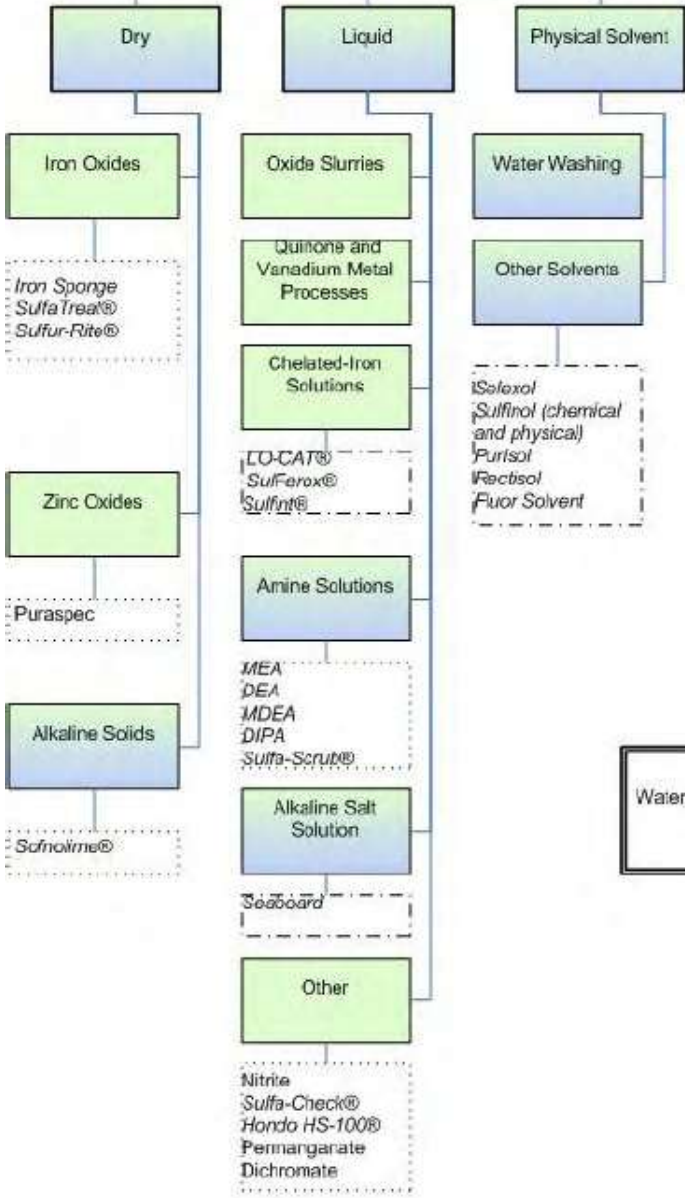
Dry

Iron Oxides

Iron Sponge
SulfaTreat®
Sulfur-Rite®

Zinc Oxides

Puraspec

Alkaline Solids

Sofnolime®

Liquid

Oxide Slurries

Quinone and Vanadium Metal Processes

Chelated-Iron Solutions

LO-CAT®
SulFerox®
Sulfint®

Amine Solutions

MEA
DEA
MDEA
DIPA
Sulfa-Scrub®

Alkaline Salt Solution

Seaboard

Other

Nitrite
Sulfa-Check®
Hondo HS-100®
Permangarate
Dichromate

Physical Solvent

Water Washing

Other Solvents

Selexol
Sulfinol (chemical and physical)
Purisol
Rectisol
Fuor Solvent

Water